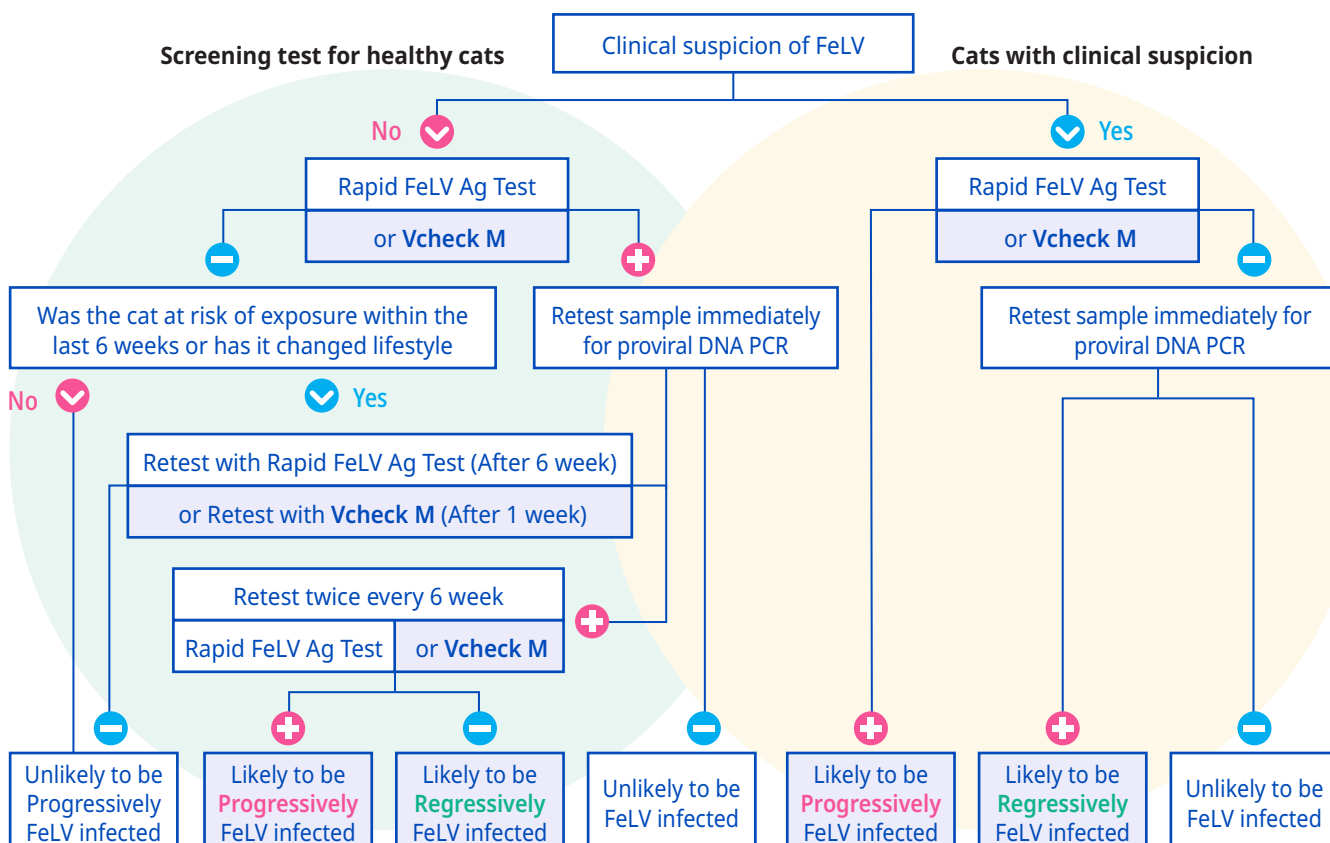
Screening test for healthy cats

Clinical suspicion of FeLV

Cats with clinical suspicion

No

Yes

Rapid FeLV Ag Test

or Vcheck M

Rapid FeLV Ag Test

or Vcheck M

Was the cat at risk of exposure within the last 6 weeks or has it changed lifestyle

Retest sample immediately for proviral DNA PCR

Retest sample immediately for proviral DNA PCR

No

Yes

Retest with Rapid FeLV Ag Test (After 6 week)

or Retest with Vcheck M (After 1 week)

Retest twice every 6 week

Rapid FeLV Ag Test

or Vcheck M

Unlikely to be Progressively FeLV infected

Likely to be Progressively FeLV infected

Likely to be Regressively FeLV infected

Unlikely to be FeLV infected

Likely to be Progressively FeLV infected

Likely to be Regressively FeLV infected

Unlikely to be FeLV infected